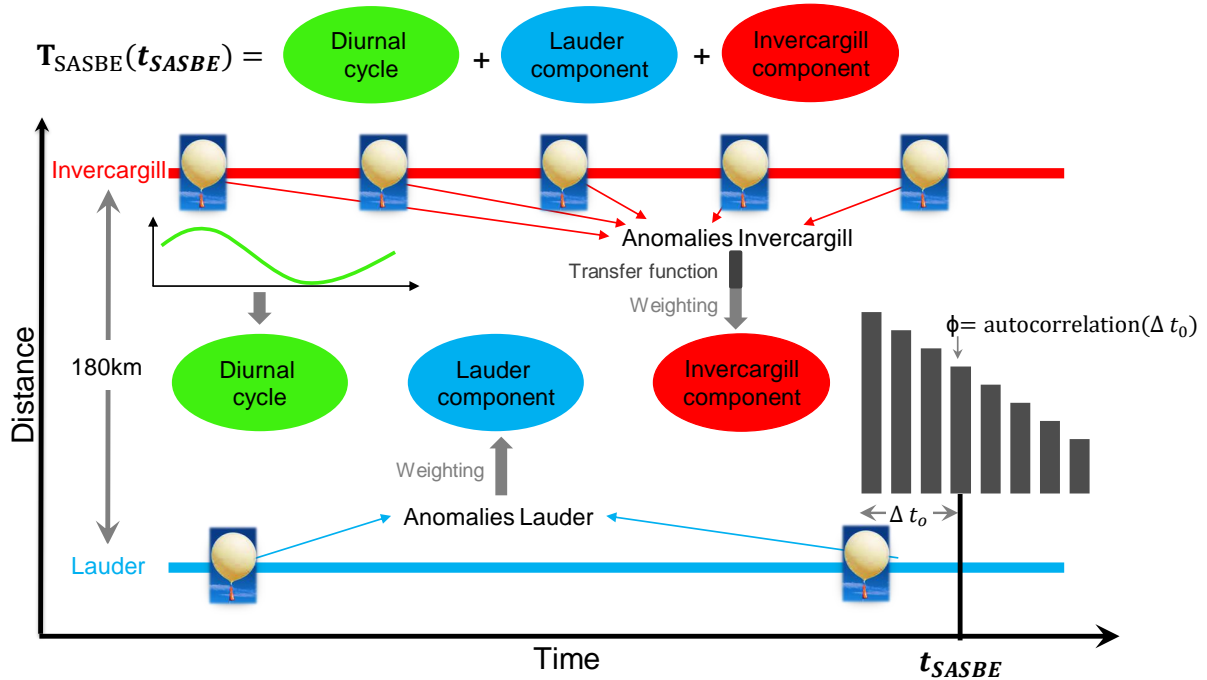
$\mathbf{T}_{\text{SASBE}}(\boldsymbol{t_{SASBE}}) =$ Diurnal cycle + Lauder component + Invercargill component

Invercargill

Anomalies Invercargill

Transfer function

Weighting

Distance

180km

Diurnal cycle

Lauder component

Invercargill component

$\phi=$ autocorrelation$(\Delta\ t_0)$

Weighting

Anomalies Lauder

$\Delta\ t_o$

Lauder

Time

$\boldsymbol{t_{SASBE}}$